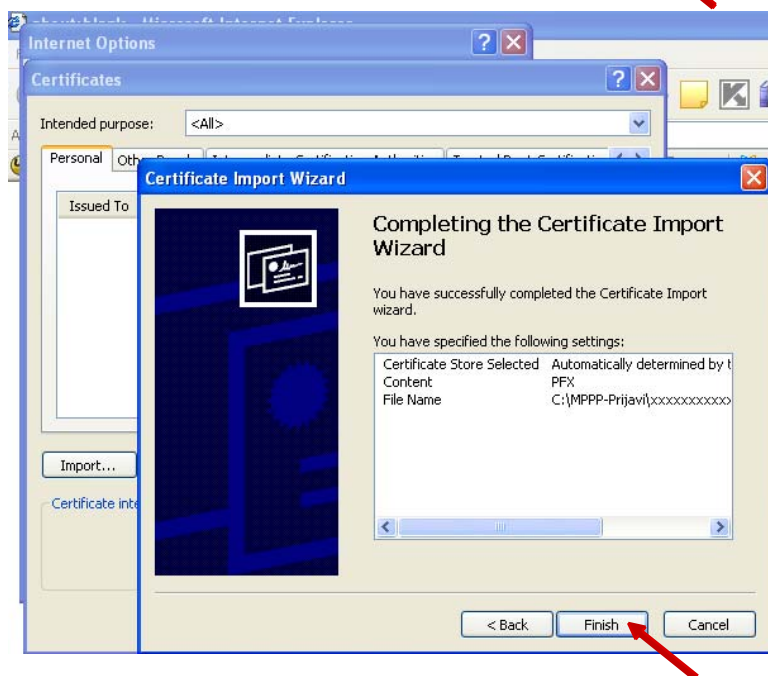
Internet Options

Certificates

Intended purpose: <All>

Personal Oth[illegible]

Issued To

Import...

Certificate inte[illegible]

Certificate Import Wizard

Completing the Certificate Import Wizard

You have successfully completed the Certificate Import wizard.

You have specified the following settings:

| | |
|---|---|
| Certificate Store Selected | Automatically determined by t |
| Content | PFX |
| File Name | C:\MPPP-Prijavi\xxxxxxxxxx |

< Back Finish Cancel